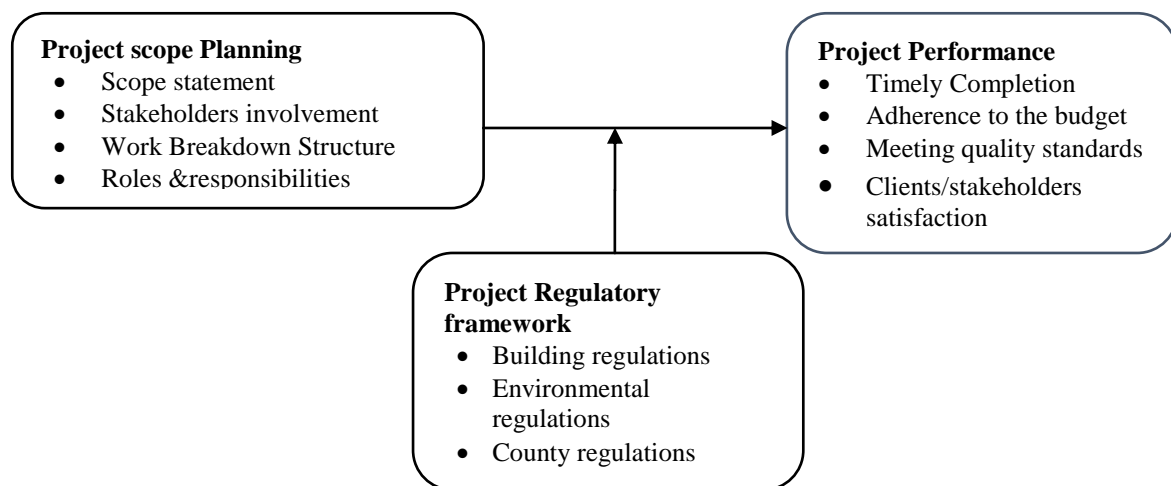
**Project scope Planning**
- Scope statement
- Stakeholders involvement
- Work Breakdown Structure
- Roles &responsibilities

**Project Performance**
- Timely Completion
- Adherence to the budget
- Meeting quality standards
- Clients/stakeholders satisfaction

**Project Regulatory framework**
- Building regulations
- Environmental regulations
- County regulations